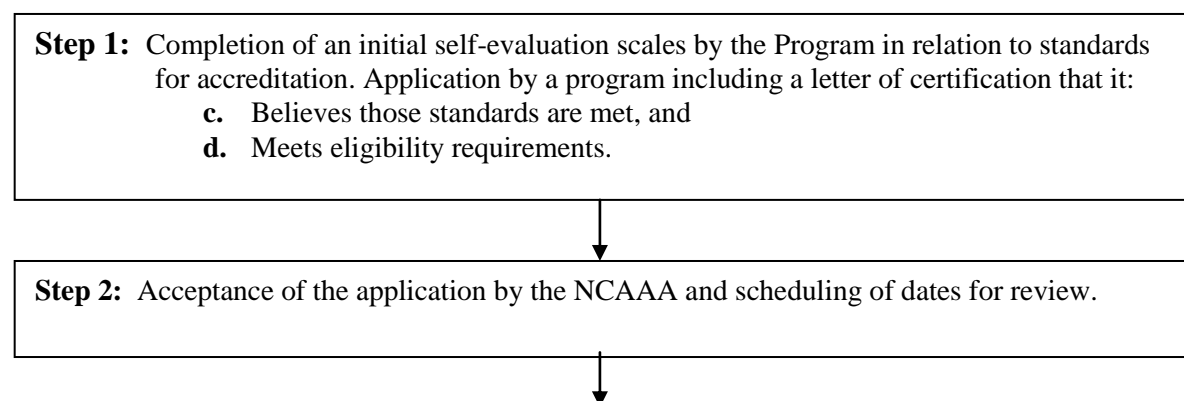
**Step 1:** Completion of an initial self-evaluation scales by the Program in relation to standards for accreditation. Application by a program including a letter of certification that it:

**c.** Believes those standards are met, and

**d.** Meets eligibility requirements.

**Step 2:** Acceptance of the application by the NCAAA and scheduling of dates for review.